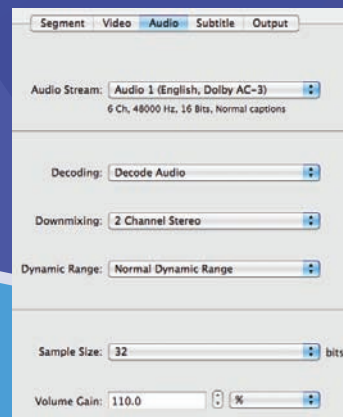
Segment Video Audio Subtitle Output

Audio Stream: Audio 1 (English, Dolby AC-3)
6 Ch, 48000 Hz, 16 Bits, Normal captions

Decoding: Decode Audio

Downmixing: 2 Channel Stereo

Dynamic Range: Normal Dynamic Range

Sample Size: 32 bits

Volume Gain: 110.0 %